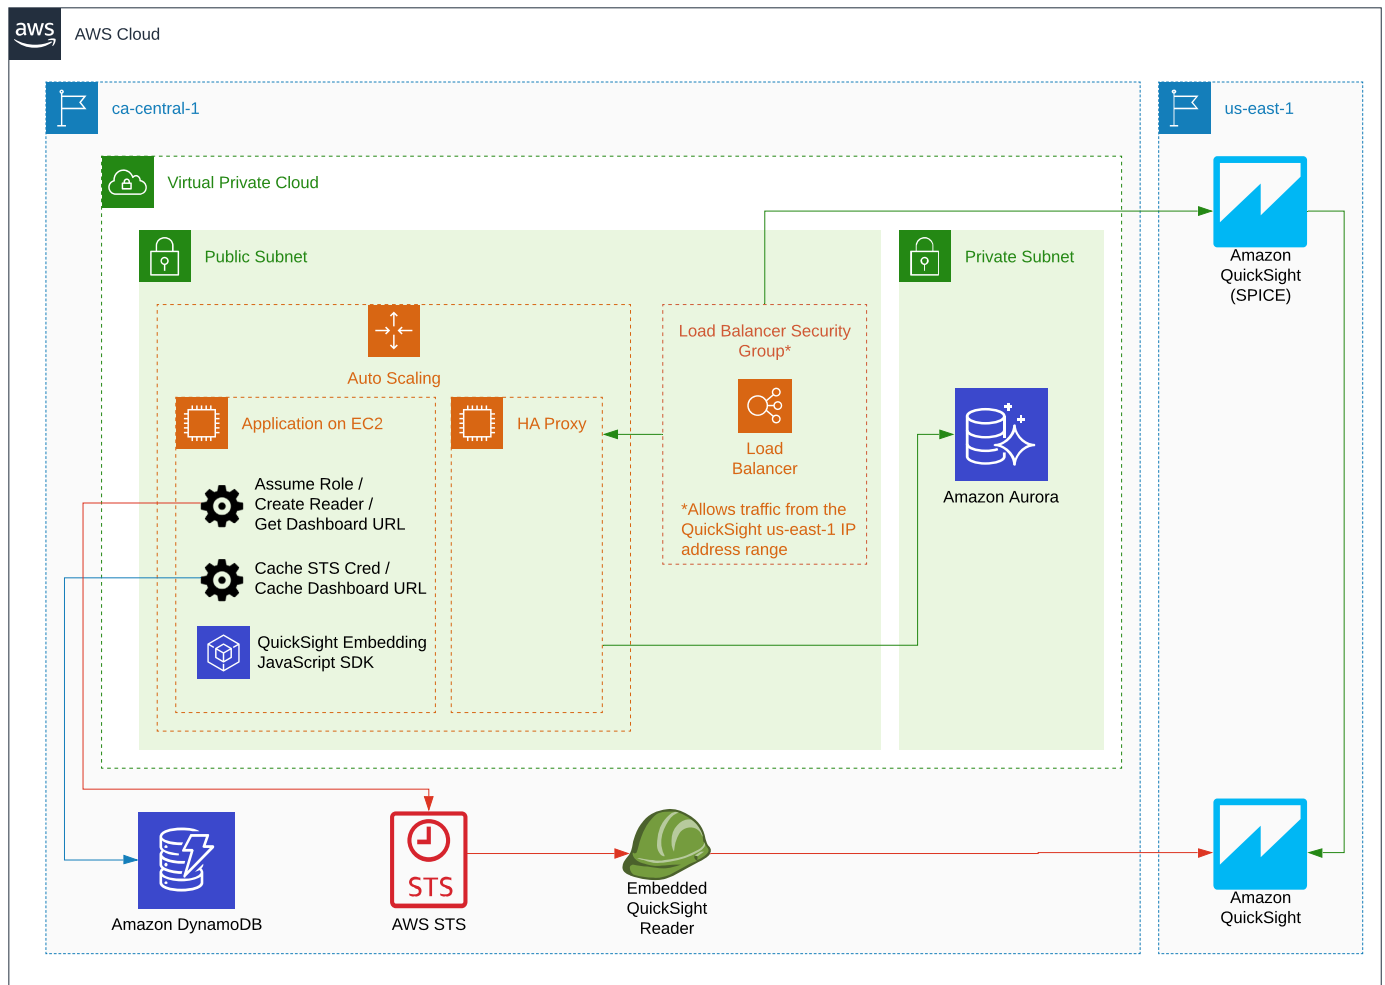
aws AWS Cloud

ca-central-1

Virtual Private Cloud

Public Subnet

Auto Scaling

Application on EC2

Assume Role / Create Reader / Get Dashboard URL

Cache STS Cred / Cache Dashboard URL

QuickSight Embedding JavaScript SDK

HA Proxy

Load Balancer Security Group*

Load Balancer

*Allows traffic from the QuickSight us-east-1 IP address range

Private Subnet

Amazon Aurora

us-east-1

Amazon QuickSight (SPICE)

Amazon DynamoDB

STS

AWS STS

Embedded QuickSight Reader

Amazon QuickSight